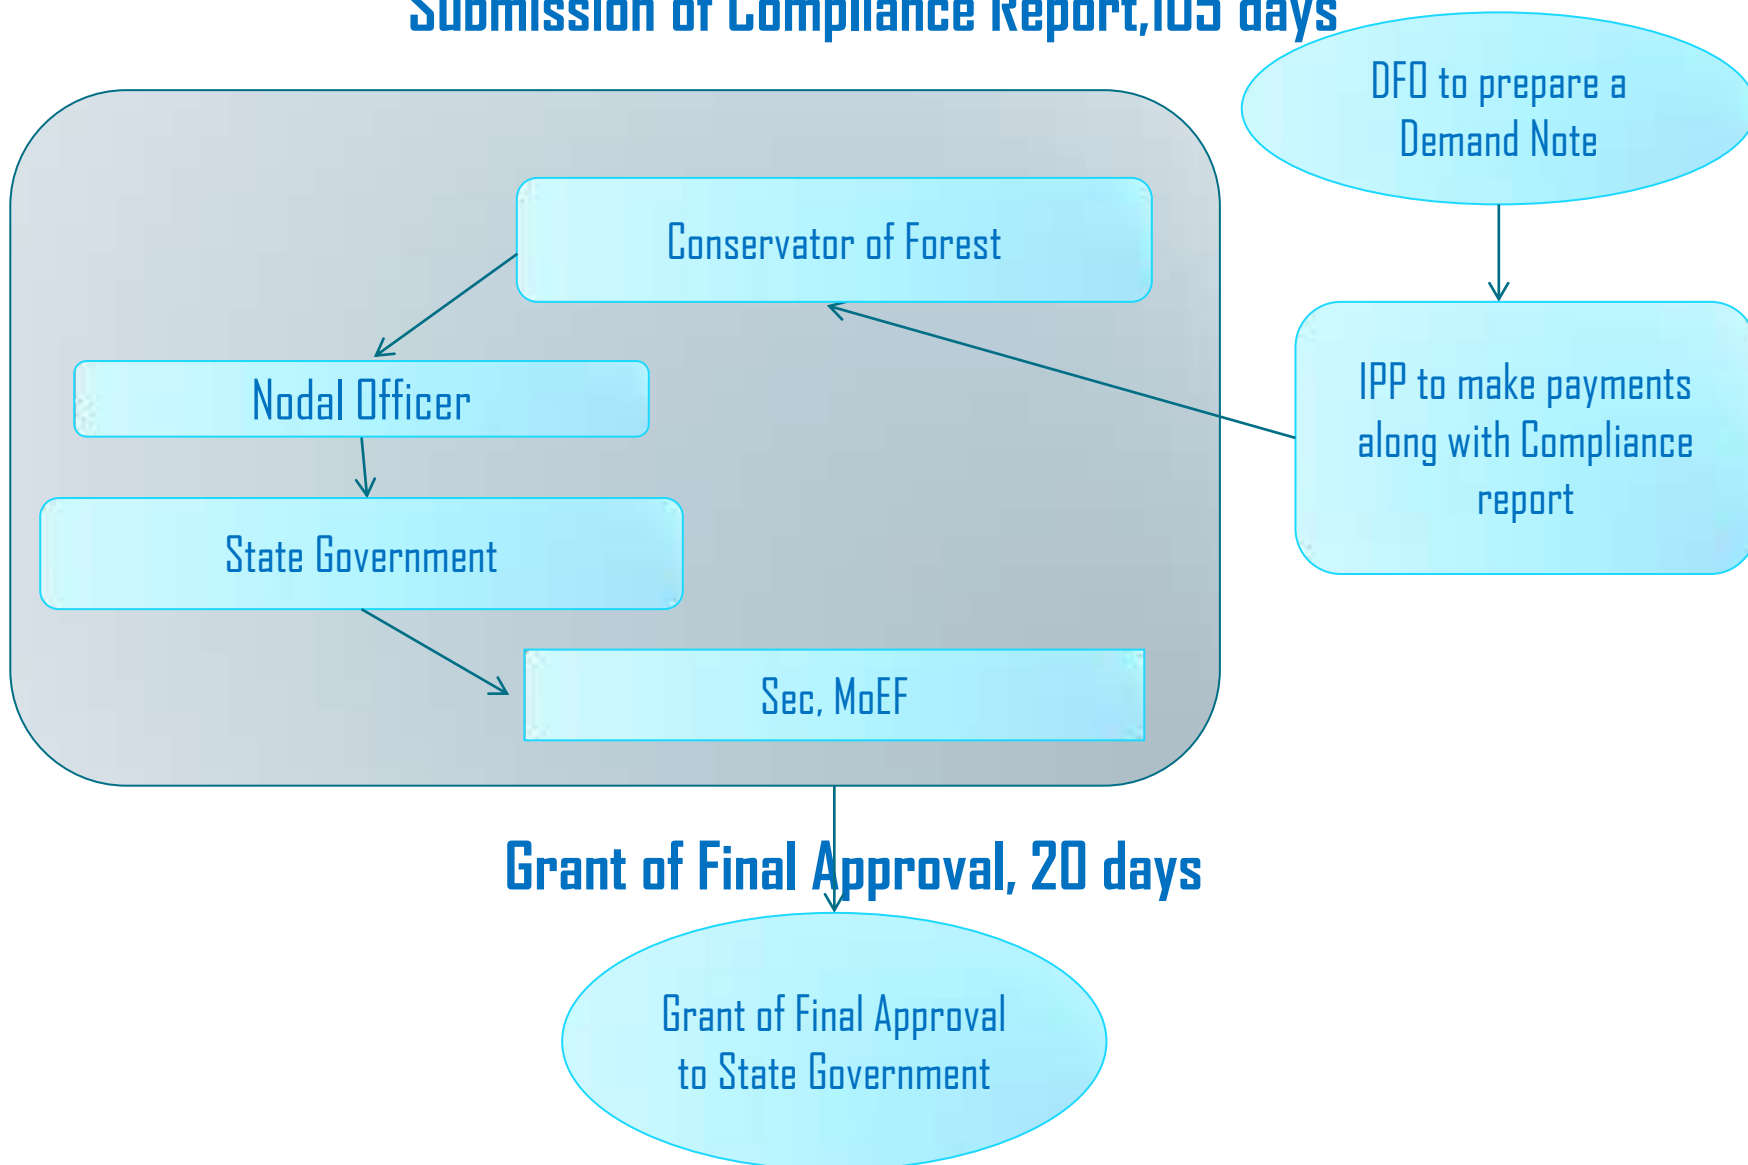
Submission of Compliance Report,105 days

DFO to prepare a Demand Note

Conservator of Forest

Nodal Officer

IPP to make payments along with Compliance report

State Government

Sec, MoEF

Grant of Final Approval, 20 days

Grant of Final Approval to State Government